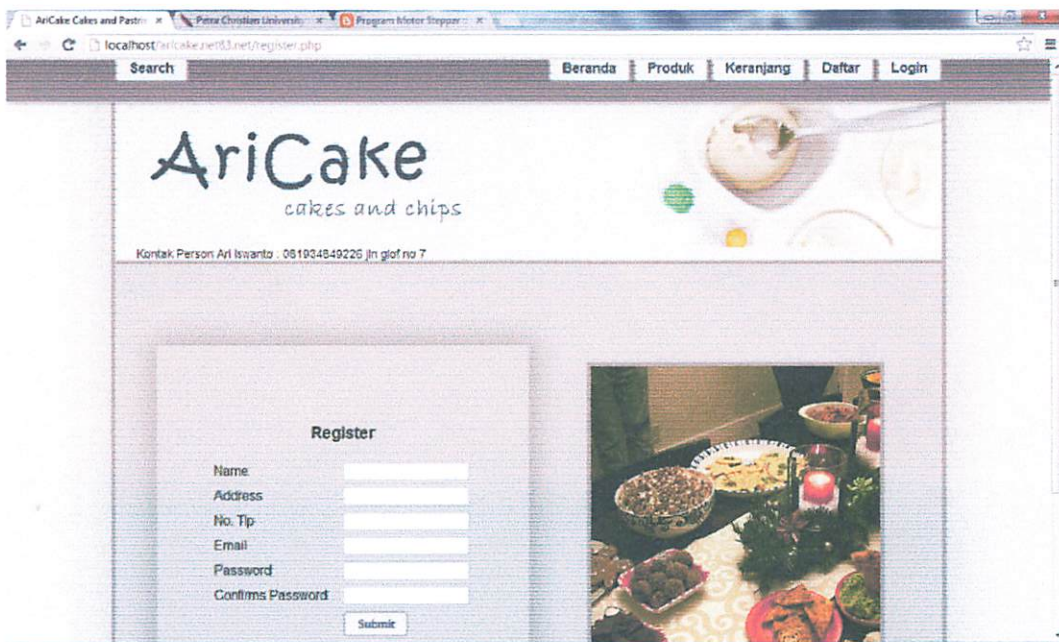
AriCake Cakes and Pastr ×
Petra Christian Universit ×
Program Motor Stepper ×

localhost/aricake.net83.net/register.php

Search

Beranda | Produk | Keranjang | Daftar | Login

AriCake
cakes and chips

Kontak Person Ari Iswanto : 061934849226 jln glof no 7

Register

Name
Address
No. Tlp
Email
Password
Confirms Password

Submit